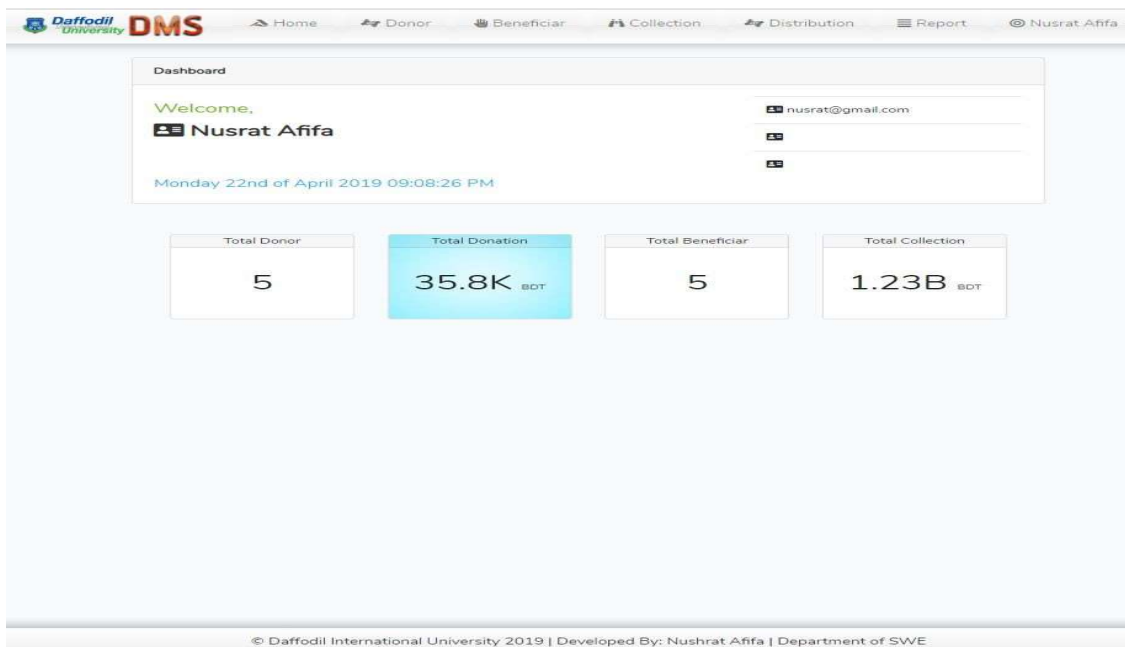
Daffodil University DMS Home Donor Beneficiar Collection Distribution Report Nusrat Afifa

Dashboard

Welcome,
Nusrat Afifa

Monday 22nd of April 2019 09:08:26 PM

nusrat@gmail.com

| Total Donor | Total Donation | Total Beneficiar | Total Collection |
|---|---|---|---|
| 5 | 35.8K BDT | 5 | 1.23B BDT |

© Daffodil International University 2019 | Developed By: Nushrat Afifa | Department of SWE